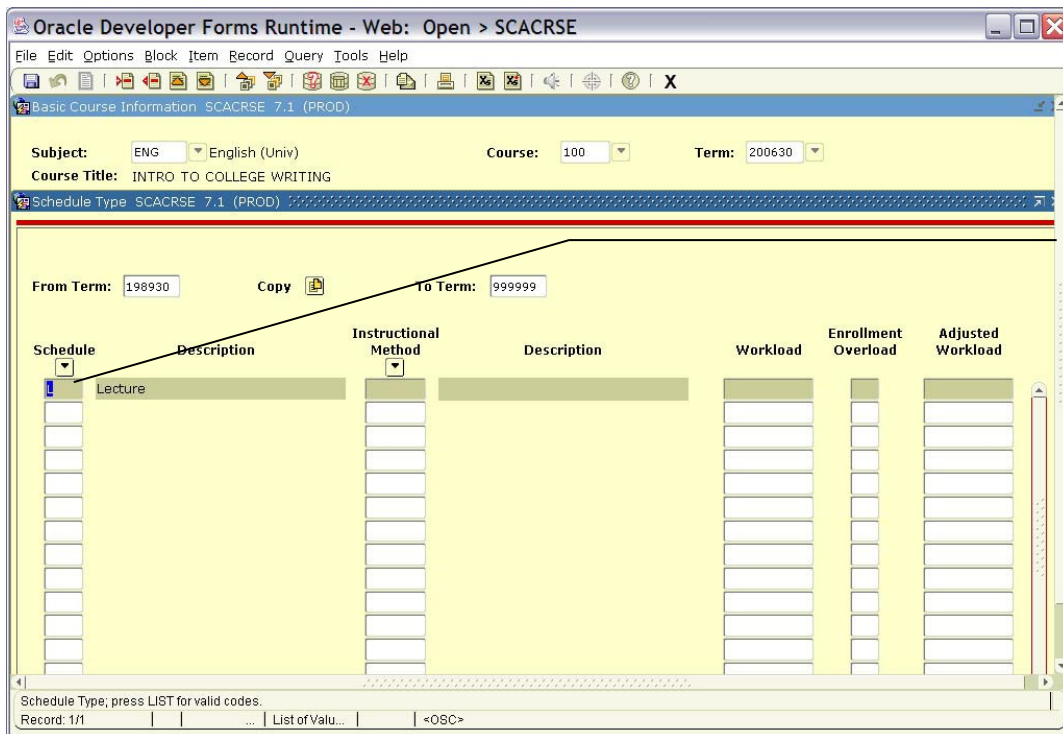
Oracle Developer Forms Runtime - Web: Open > SCACRSE

File Edit Options Block Item Record Query Tools Help

X

Basic Course Information SCACRSE 7.1 (PROD)

Subject: ENG English (Univ) Course: 100 Term: 200630

Course Title: INTRO TO COLLEGE WRITING

Schedule Type SCACRSE 7.1 (PROD)

From Term: 198930 Copy To Term: 999999

| Schedule | Description | Instructional Method | Description | Workload | Enrollment Overload | Adjusted Workload |
|---|---|---|---|---|---|---|
| L | Lecture | | | | | |

Schedule Type; press LIST for valid codes.

Record: 1/1 | | ... | List of Valu... | <OSC>